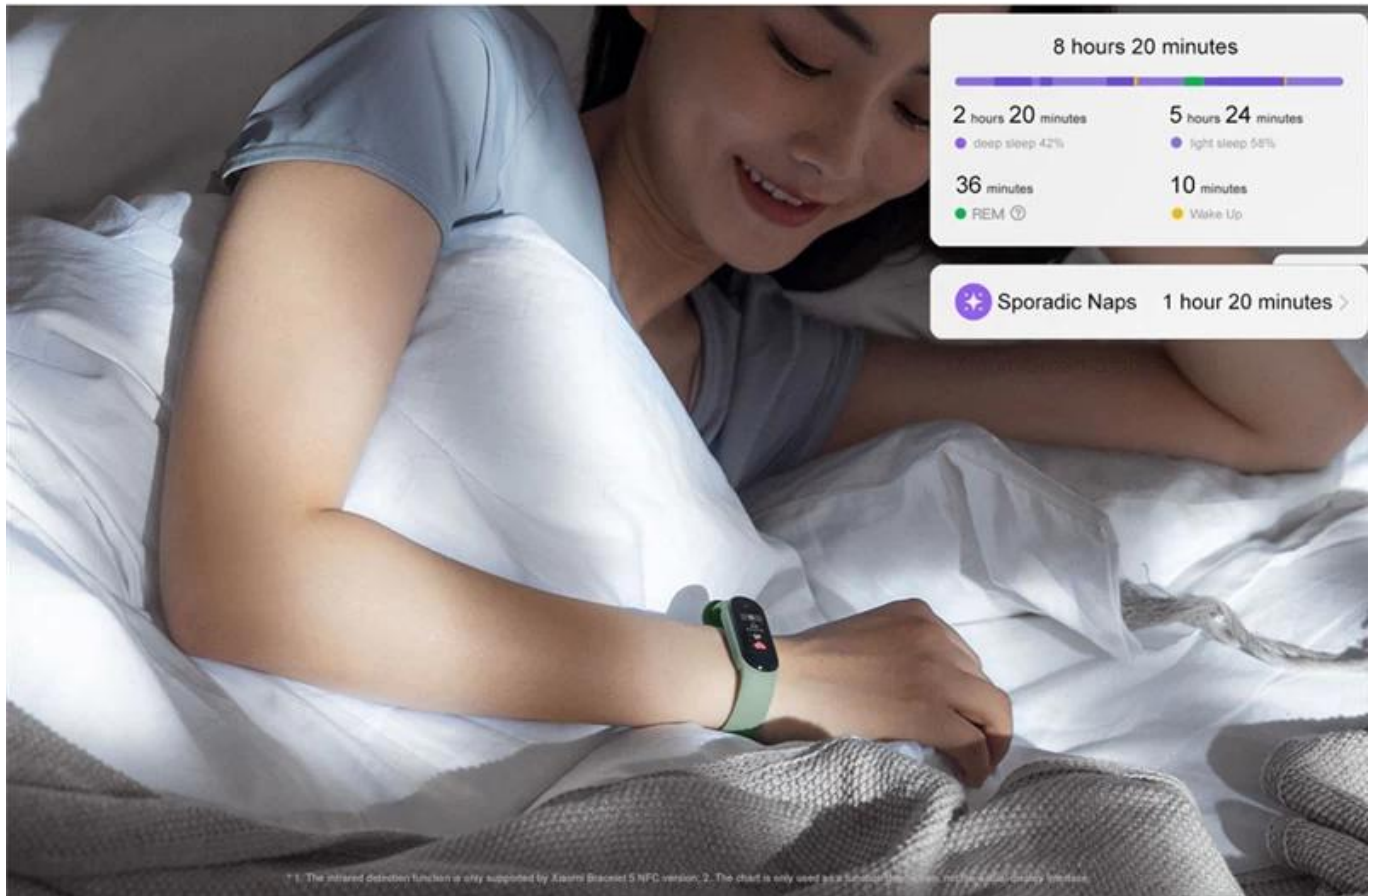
8 hours 20 minutes

2 hours 20 minutes
deep sleep 42%

5 hours 24 minutes
light sleep 58%

36 minutes
REM

10 minutes
Wake Up

Sporadic Naps 1 hour 20 minutes

* 1. The infrared detection function is only supported by Xiaomi Bracelet 5 NFC version; 2. The chart is only used as a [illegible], not the actual display interface.